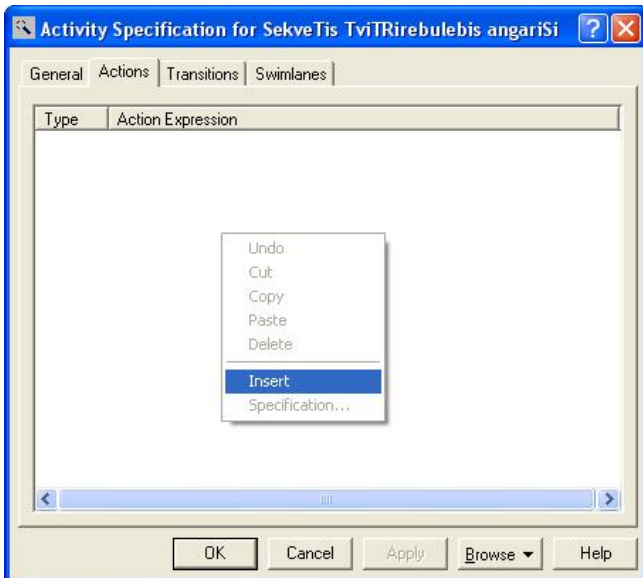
Activity Specification for SekveTis TviTRirebulebis angariSi

General | Actions | Transitions | Swimlanes

| Type | Action Expression |
|---|---|

Undo
Cut
Copy
Paste
Delete
Insert
Specification...

OK | Cancel | Apply | Browse | Help